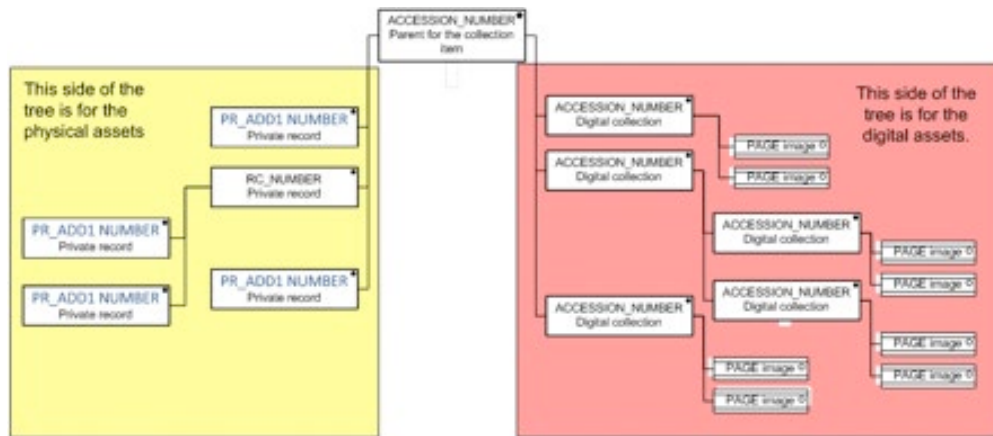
ACCESSION_NUMBER
Parent for the collection item

This side of the tree is for the physical assets

PR_ADD1 NUMBER
Private record

RC_NUMBER
Private record

PR_ADD1 NUMBER
Private record

PR_ADD1 NUMBER
Private record

PR_ADD1 NUMBER
Private record

This side of the tree is for the digital assets.

ACCESSION_NUMBER
Digital collection

ACCESSION_NUMBER
Digital collection

PAGE image 0

PAGE image 0

ACCESSION_NUMBER
Digital collection

PAGE image 0

PAGE image 0

ACCESSION_NUMBER
Digital collection

ACCESSION_NUMBER
Digital collection

PAGE image 0

PAGE image 0

PAGE image 0

PAGE image 0